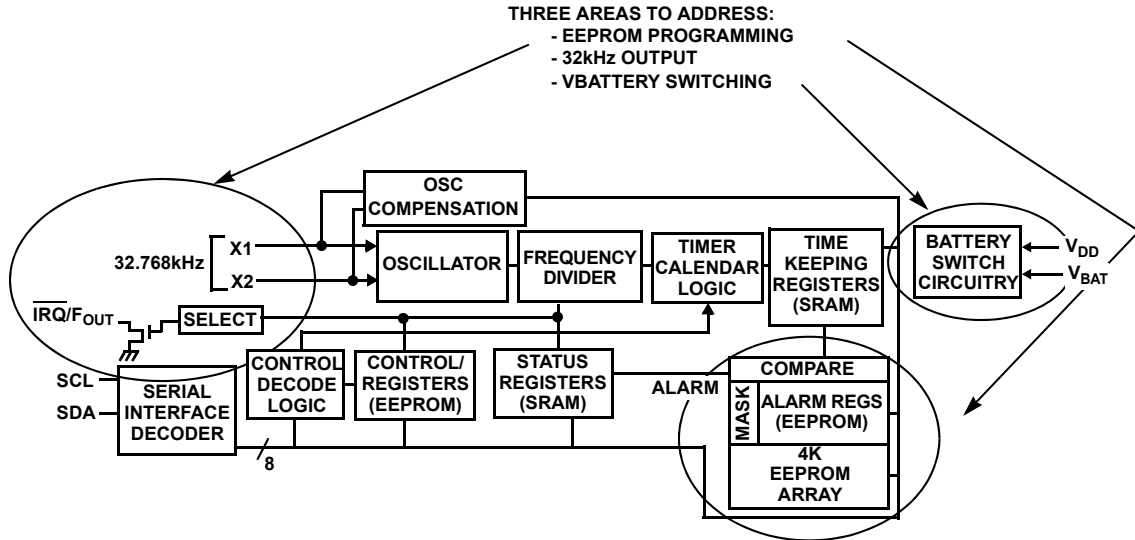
THREE AREAS TO ADDRESS:
- EEPROM PROGRAMMING
- 32kHz OUTPUT
- VBATTERY SWITCHING

OSC COMPENSATION

32.768kHz

X1

X2

OSCILLATOR

FREQUENCY DIVIDER

TIMER CALENDAR LOGIC

TIME KEEPING REGISTERS (SRAM)

BATTERY SWITCH CIRCUITRY

$V_{DD}$

$V_{BAT}$

$\overline{IRQ}/F_{OUT}$

SELECT

SCL

SDA

SERIAL INTERFACE DECODER

CONTROL DECODE LOGIC

CONTROL/ REGISTERS (EEPROM)

STATUS REGISTERS (SRAM)

ALARM

COMPARE

MASK

ALARM REGS (EEPROM)

4K EEPROM ARRAY

8